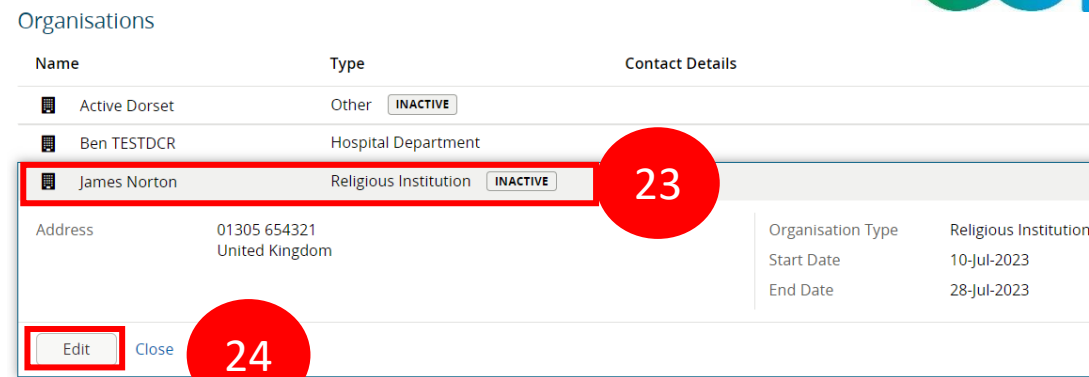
Organisations

| Name | Type | Contact Details |
|---|---|---|
| Active Dorset | Other INACTIVE | |
| Ben TESTDCR | Hospital Department | |
| James Norton | Religious Institution INACTIVE | |

23

Address 01305 654321
United Kingdom

Organisation Type Religious Institution
Start Date 10-Jul-2023
End Date 28-Jul-2023

Edit Close

24